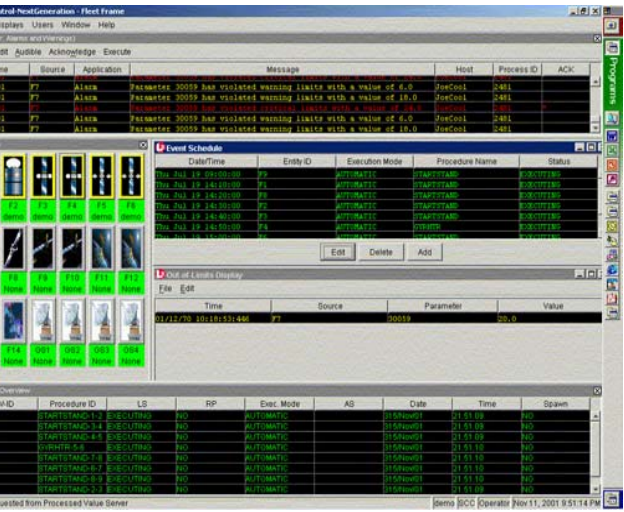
ntrol-NextGeneration - Fleet Frame
isplays Users Window Help

Alarms and Warnings
dit Audible Acknowledge Execute

| me | Source | Application | Message | Host | Process ID | ACK |
|---|---|---|---|---|---|---|
| 1 | F7 | Alarm | Parameter 30059 has violated warning limits with a value of 6.0 | JoeCool | 2481 | |
| 1 | F7 | Alarm | Parameter 30059 has violated warning limits with a value of 16.0 | JoeCool | 2481 | |
| 1 | F7 | Alarm | Parameter 30059 has violated critical limits with a value of 26.0 | JoeCool | 2481 | |
| 1 | F7 | Alarm | Parameter 30059 has violated warning limits with a value of 6.0 | JoeCool | 2481 | |
| 1 | F7 | Alarm | Parameter 30059 has violated warning limits with a value of 18.0 | JoeCool | 2481 | |

F2 demo F3 demo F4 demo F5 demo F6 demo
F8 None F9 None F10 None F11 None F12 None
F14 None G01 None G02 None G03 None G04 None

Event Schedule

| Date/Time | Entity ID | Execution Mode | Procedure Name | Status |
|---|---|---|---|---|
| Thu Jul 19 09:00:00 | F9 | AUTOMATIC | STARTSTAND | EXECUTING |
| Thu Jul 19 14:20:00 | F7 | AUTOMATIC | STARTSTAND | EXECUTING |
| Thu Jul 19 14:20:00 | F8 | AUTOMATIC | STARTSTAND | EXECUTING |
| Thu Jul 19 14:30:00 | F2 | AUTOMATIC | STARTSTAND | EXECUTING |
| Thu Jul 19 14:40:00 | F3 | AUTOMATIC | STARTSTAND | EXECUTING |
| Thu Jul 19 14:50:00 | F4 | AUTOMATIC | GYRHTR | EXECUTING |

Edit Delete Add

Out of Limits Display
File Edit

| Time | Source | Parameter | Value |
|---|---|---|---|
| 01/12/70 10:18:53:446 | F7 | 30059 | 20.0 |

Overview

| y-ID | Procedure ID | LS | RP | Exec. Mode | AS | Date | Time | Spawn |
|---|---|---|---|---|---|---|---|---|
| | STARTSTAND-1-2 | EXECUTING | NO | AUTOMATIC | | 315/Nov/01 | 21.51.09 | NO |
| | STARTSTAND-3-4 | EXECUTING | NO | AUTOMATIC | | 315/Nov/01 | 21.51.09 | NO |
| | STARTSTAND-4-5 | EXECUTING | NO | AUTOMATIC | | 315/Nov/01 | 21.51.09 | NO |
| | GYRHTR-5-6 | EXECUTING | NO | AUTOMATIC | | 315/Nov/01 | 21.51.10 | NO |
| | STARTSTAND-7-8 | EXECUTING | NO | AUTOMATIC | | 315/Nov/01 | 21.51.10 | NO |
| | STARTSTAND-6-7 | EXECUTING | NO | AUTOMATIC | | 315/Nov/01 | 21.51.10 | NO |
| | STARTSTAND-8-9 | EXECUTING | NO | AUTOMATIC | | 315/Nov/01 | 21.51.10 | NO |
| | STARTSTAND-2-3 | EXECUTING | NO | AUTOMATIC | | 315/Nov/01 | 21.51.10 | NO |

uested from Processed Value Server demo GCC Operator Nov 11, 2001 9:51:14 PM

Programs